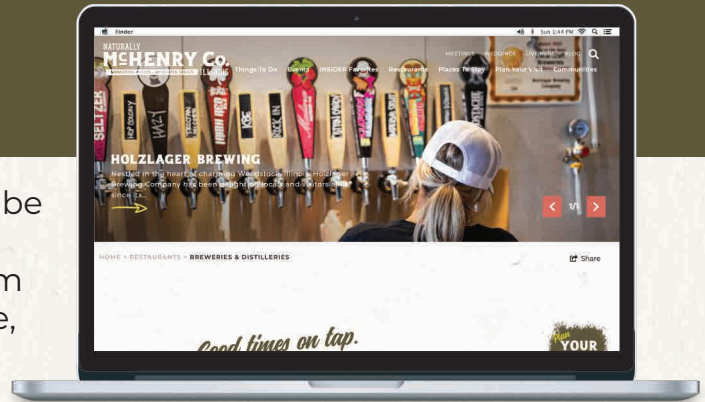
be

m
e,

Finder
Sun 1:44 PM

NATURALLY
McHENRY Co.
ILLINOIS

MEETINGS WEDDINGS LIVE HERE BLOG

Things To Do Events INSIDER Favorites Restaurants Places To Stay Plan Your Visit Communities

SELTZER
HAZY
IRISH RED
KÖLSCH
BOCK

HOLZLAGER BREWING
Nestled in the heart of charming Woodstock, Illinois, Holzlager Brewing Company has been delighting locals and visitors since its...

1/1

HOME > RESTAURANTS > BREWERIES & DISTILLERIES

Share

Good times on tap.

Plan
YOUR